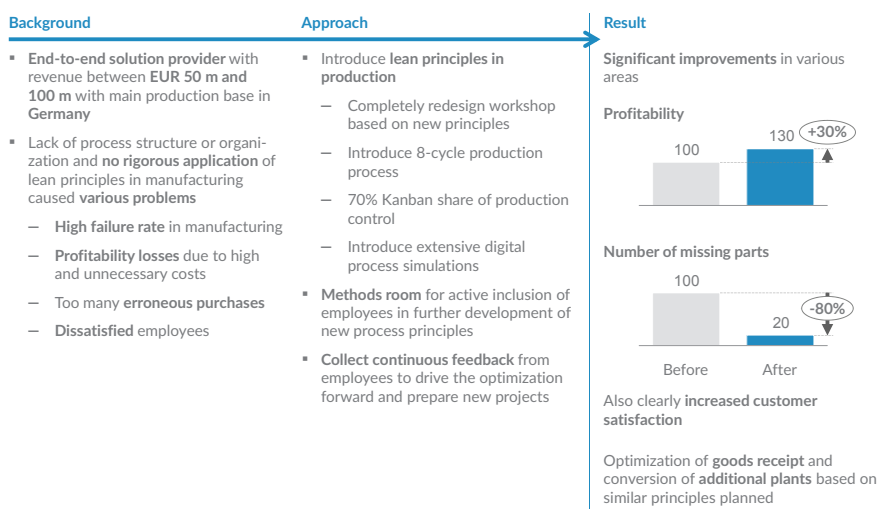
Background

Approach

Result

▪ End-to-end solution provider with revenue between EUR 50 m and 100 m with main production base in Germany

▪ Lack of process structure or organization and no rigorous application of lean principles in manufacturing caused various problems

– High failure rate in manufacturing

– Profitability losses due to high and unnecessary costs

– Too many erroneous purchases

– Dissatisfied employees

▪ Introduce lean principles in production

– Completely redesign workshop based on new principles

– Introduce 8-cycle production process

– 70% Kanban share of production control

– Introduce extensive digital process simulations

▪ Methods room for active inclusion of employees in further development of new process principles

▪ Collect continuous feedback from employees to drive the optimization forward and prepare new projects

Significant improvements in various areas

Profitability

100

130

+30%

Number of missing parts

100

20

-80%

Before

After

Also clearly increased customer satisfaction

Optimization of goods receipt and conversion of additional plants based on similar principles planned